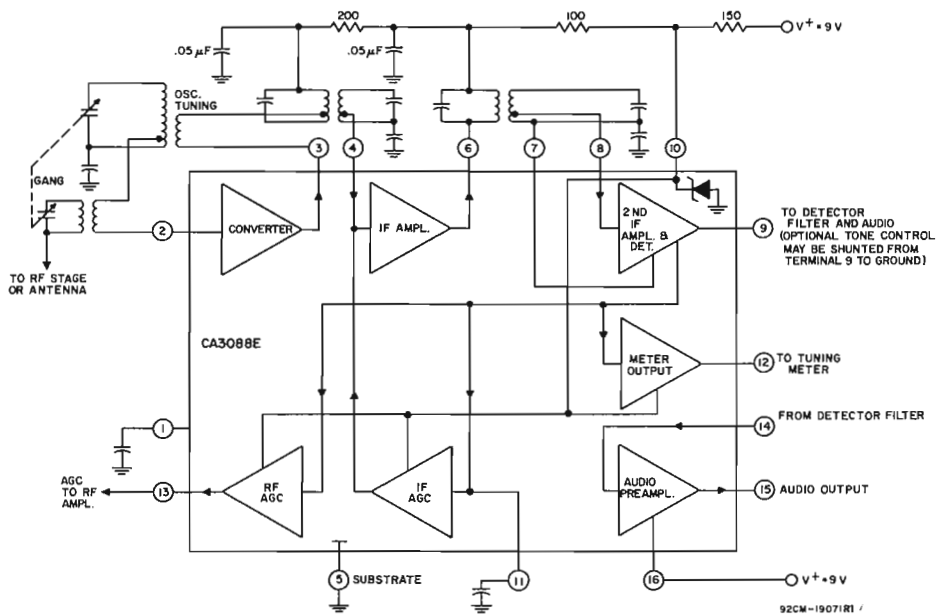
200
100
150
V+ = 9 V
.05 μF
.05 μF
OSC. TUNING
GANG
3
4
6
7
8
10
2
CONVERTER
IF AMPL.
2ND IF AMPL. & DET.
9
TO DETECTOR FILTER AND AUDIO (OPTIONAL TONE CONTROL MAY BE SHUNTED FROM TERMINAL 9 TO GROUND)
TO RF STAGE OR ANTENNA
CA3088E
METER OUTPUT
12
TO TUNING METER
1
FROM DETECTOR FILTER
14
AGC TO RF AMPL.
13
RF AGC
IF AGC
AUDIO PREAMPL.
15
AUDIO OUTPUT
5
SUBSTRATE
11
16
V+ = 9 V
92CM-19071R1